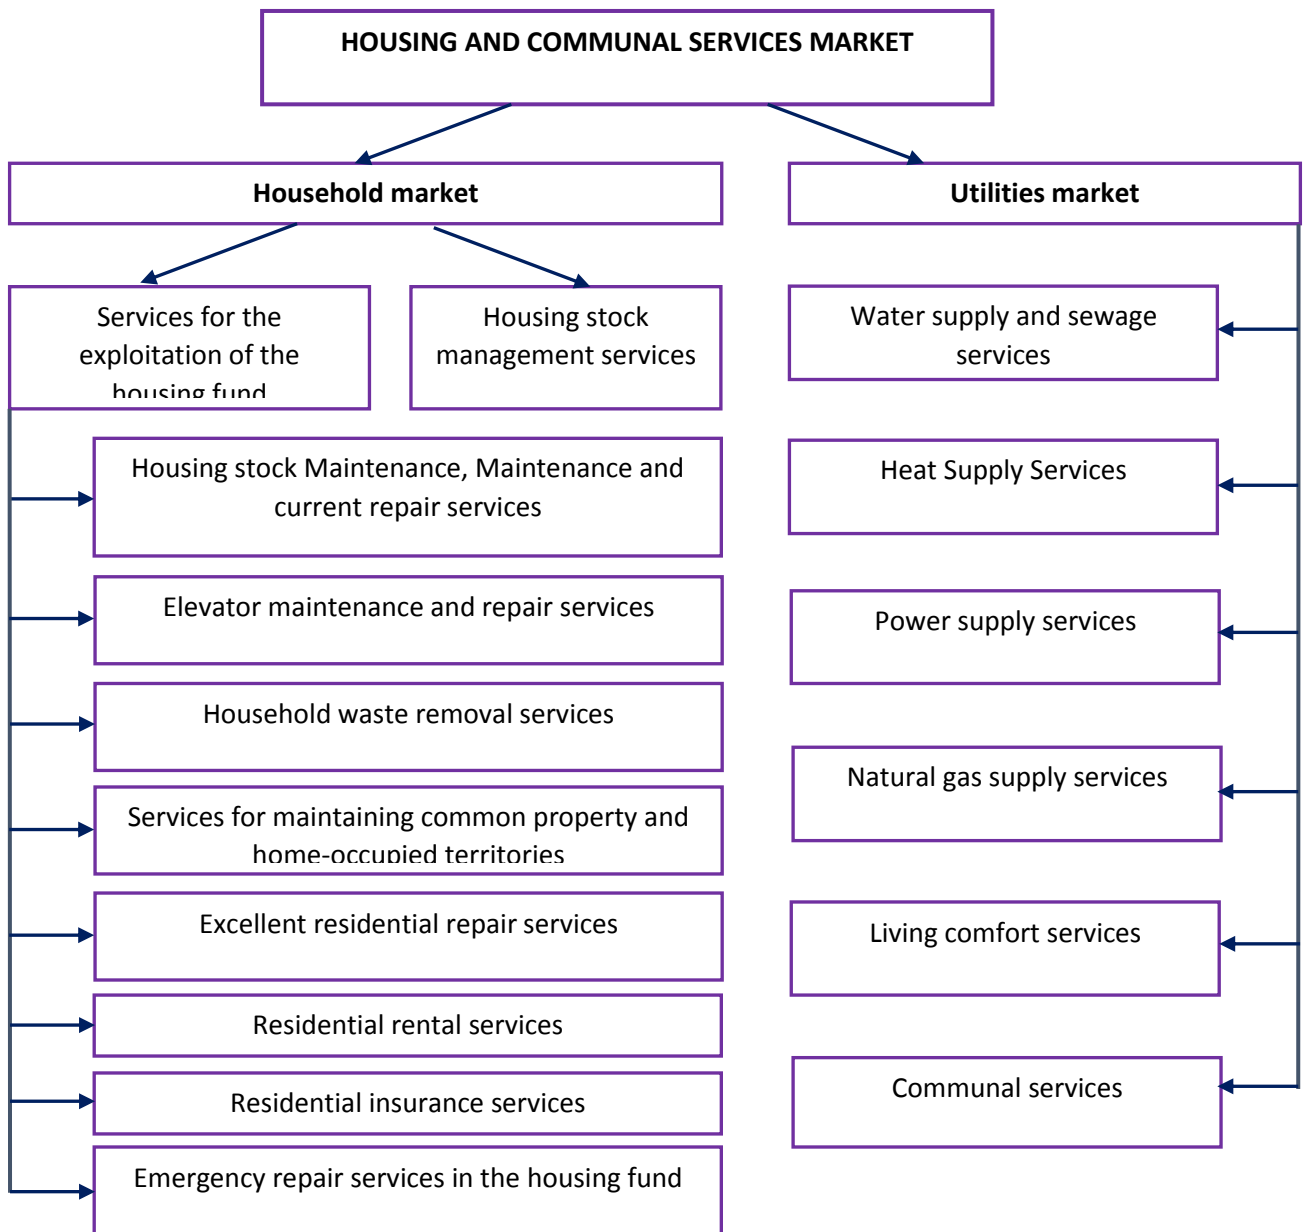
HOUSING AND COMMUNAL SERVICES MARKET

Household market

Utilities market

Services for the exploitation of the housing fund

Housing stock management services

Housing stock Maintenance, Maintenance and current repair services

Elevator maintenance and repair services

Household waste removal services

Services for maintaining common property and home-occupied territories

Excellent residential repair services

Residential rental services

Residential insurance services

Emergency repair services in the housing fund

Water supply and sewage services

Heat Supply Services

Power supply services

Natural gas supply services

Living comfort services

Communal services